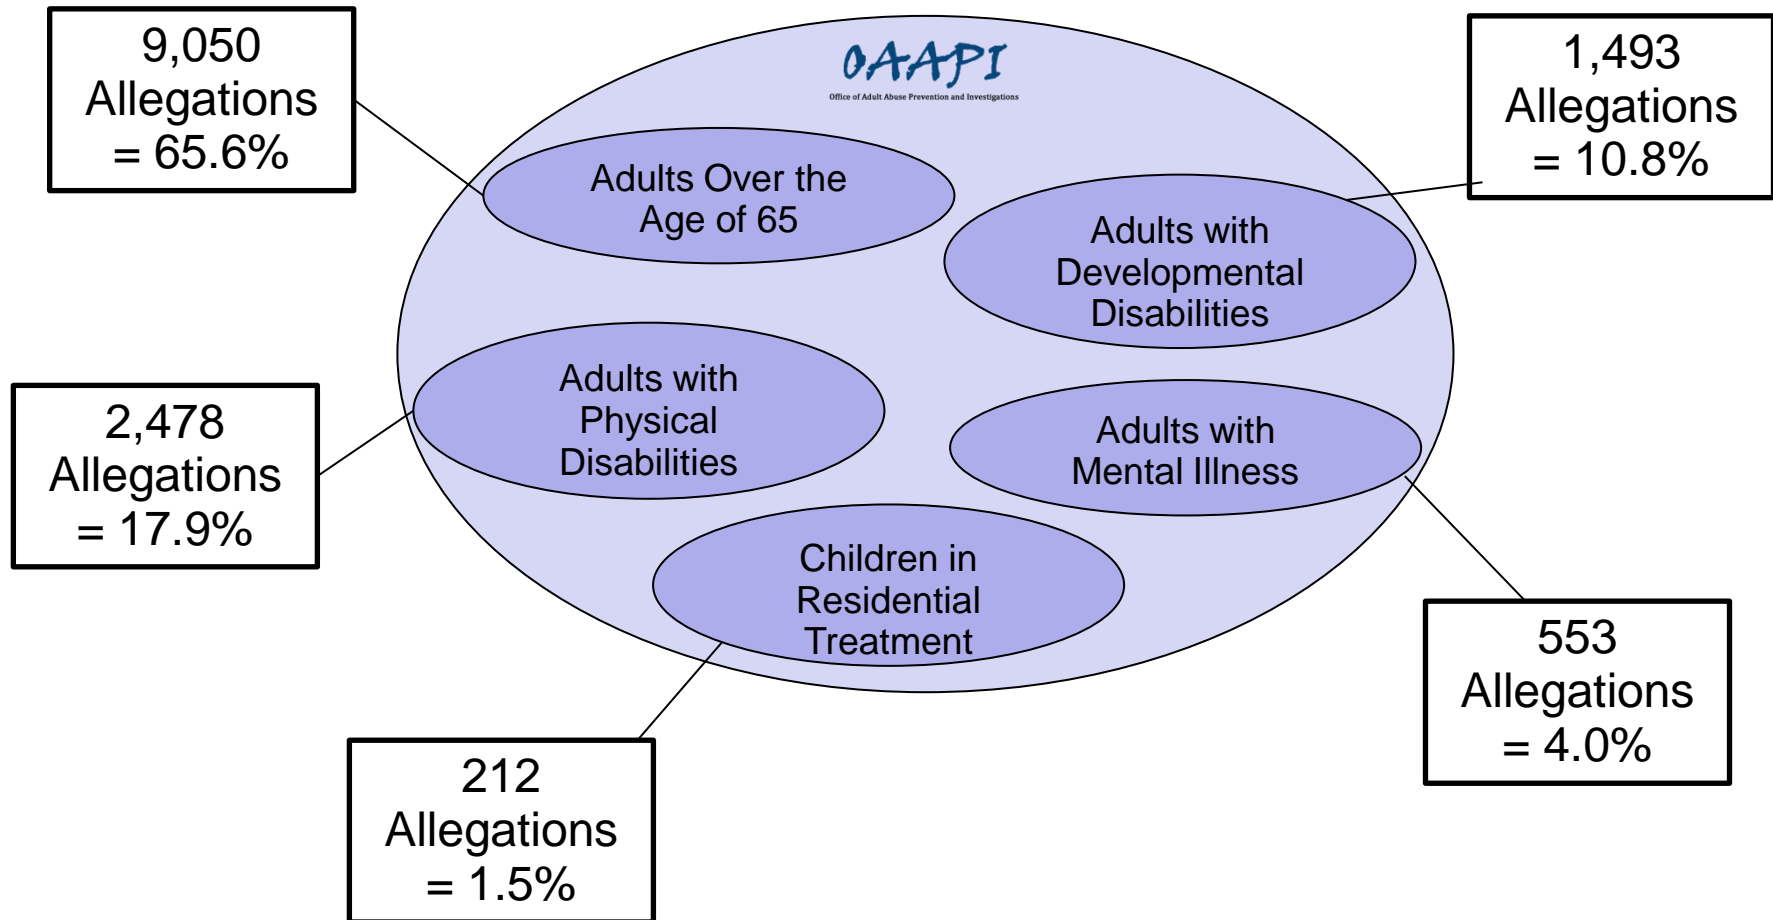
9,050 Allegations = 65.6%

OAAPI
Office of Adult Abuse Prevention and Investigations

1,493 Allegations = 10.8%

Adults Over the Age of 65

Adults with Developmental Disabilities

2,478 Allegations = 17.9%

Adults with Physical Disabilities

Adults with Mental Illness

Children in Residential Treatment

553 Allegations = 4.0%

212 Allegations = 1.5%